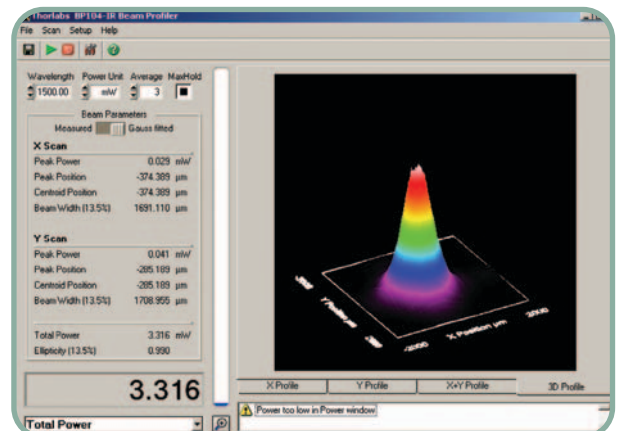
Thorlabs BP104-IR Beam Profiler

File Scan Setup Help

Wavelength Power Unit Average MaxHold
1500.00 mW 3

Beam Parameters
Measured Gauss fitted

X Scan
Peak Power 0.029 mW
Peak Position -374.389 µm
Centroid Position -374.389 µm
Beam Width (13.5%) 1691.110 µm

Y Scan
Peak Power 0.041 mW
Peak Position -285.189 µm
Centroid Position -285.189 µm
Beam Width (13.5%) 1708.955 µm

Total Power 3.316 mW
Ellipticity (13.5%) 0.990

3.316

Total Power

Y Position µm
X Position µm
2000
-2000
2000
-2000

X Profile | Y Profile | X+Y Profile | 3D Profile

Power too low in Power window